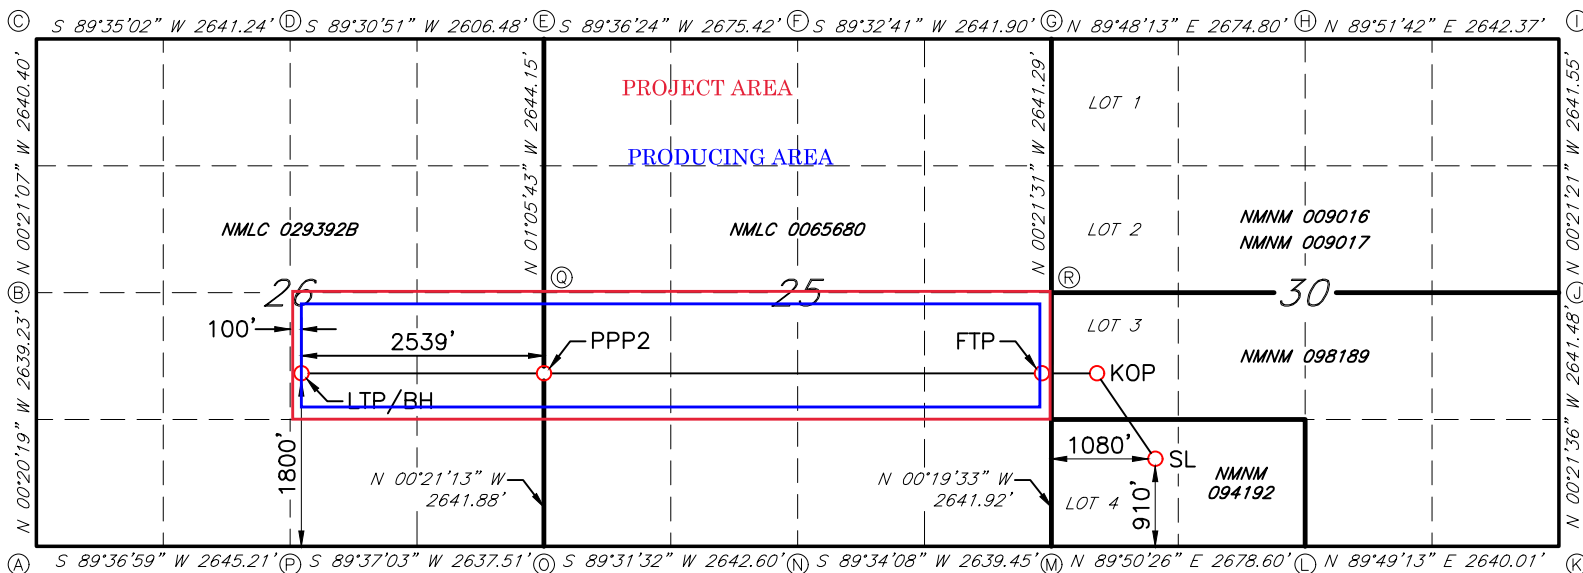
Ⓒ S 89°35'02" W 2641.24' Ⓓ S 89°30'51" W 2606.48' Ⓔ S 89°36'24" W 2675.42' Ⓕ S 89°32'41" W 2641.90' Ⓖ N 89°48'13" E 2674.80' Ⓗ N 89°51'42" E 2642.37' Ⓘ

PROJECT AREA

PRODUCING AREA

N 00°21'07" W 2640.40'

N 01°05'43" W 2644.15'

N 00°21'31" W 2641.29'

N 00°21'21" W 2641.55'

LOT 1

LOT 2

NMLC 029392B

NMLC 0065680

NMNM 009016
NMNM 009017

Ⓠ

Ⓡ

Ⓑ 26

25

30 Ⓙ

100'

2539'

PPP2

FTP

LOT 3

NMNM 098189

KOP

LTP/BH

N 00°20'19" W 2639.23'

N 00°21'36" W 2641.48'

1800'

1080'

SL

N 00°21'13" W 2641.88'

N 00°19'33" W 2641.92'

LOT 4

910'

NMNM 094192

Ⓐ S 89°36'59" W 2645.21' Ⓟ S 89°37'03" W 2637.51' Ⓞ S 89°31'32" W 2642.60' Ⓝ S 89°34'08" W 2639.45' Ⓜ N 89°50'26" E 2678.60' Ⓛ N 89°49'13" E 2640.01' Ⓚ